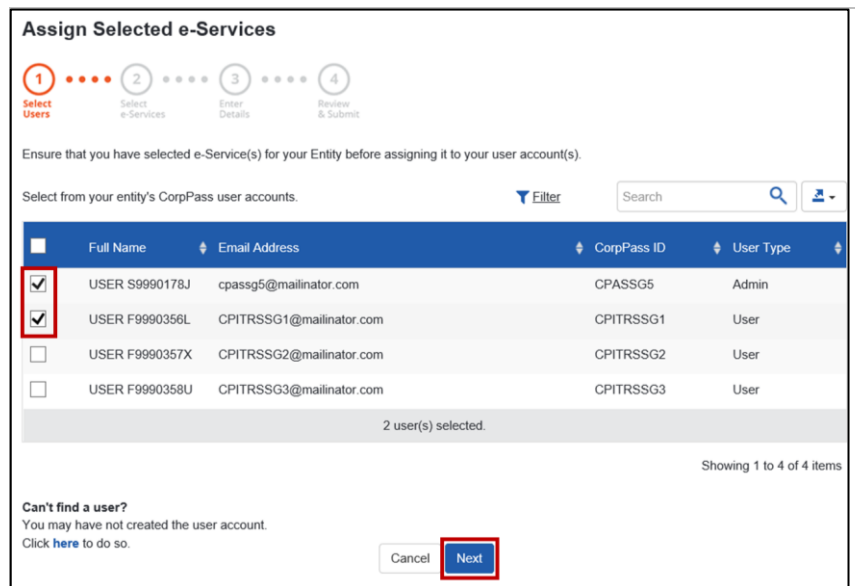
Assign Selected e-Services

1 Select Users
2 Select e-Services
3 Enter Details
4 Review & Submit

Ensure that you have selected e-Service(s) for your Entity before assigning it to your user account(s).

Select from your entity's CorpPass user accounts.

Filter

Search

| | Full Name | Email Address | CorpPass ID | User Type |
|---|---|---|---|---|
| ✔ | USER S9990178J | cpassg5@mailinator.com | CPASSG5 | Admin |
| ✔ | USER F9990356L | CPITRSSG1@mailinator.com | CPITRSSG1 | User |
| | USER F9990357X | CPITRSSG2@mailinator.com | CPITRSSG2 | User |
| | USER F9990358U | CPITRSSG3@mailinator.com | CPITRSSG3 | User |

2 user(s) selected.

Showing 1 to 4 of 4 items

Can't find a user?
You may have not created the user account.
Click here to do so.

Cancel
Next